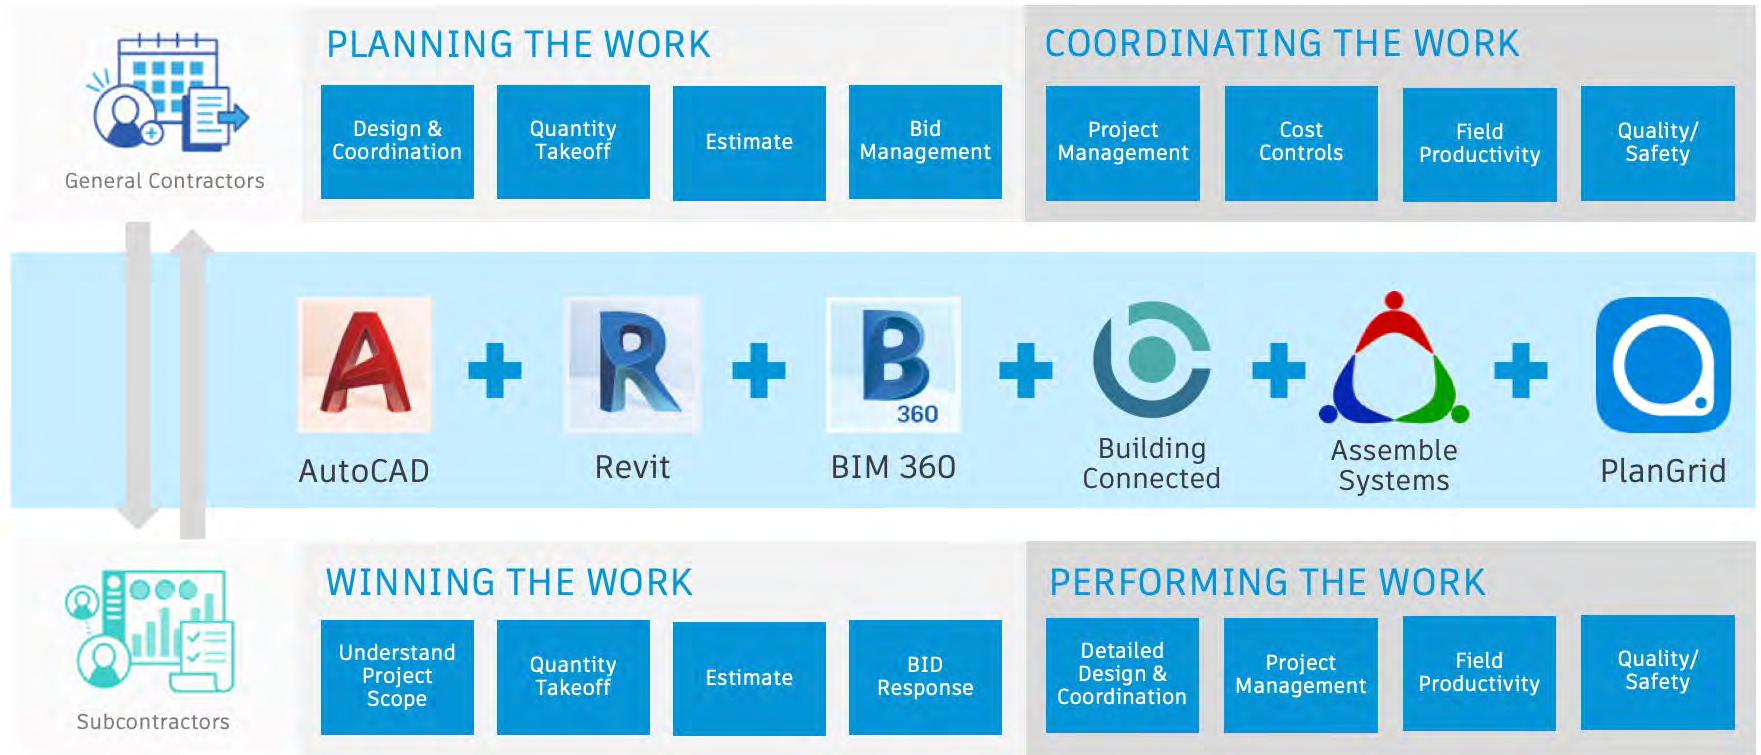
General Contractors

PLANNING THE WORK

Design & Coordination

Quantity Takeoff

Estimate

Bid Management

COORDINATING THE WORK

Project Management

Cost Controls

Field Productivity

Quality/ Safety

A

AutoCAD

R

Revit

B 360

BIM 360

Building Connected

Assemble Systems

PlanGrid

Subcontractors

WINNING THE WORK

Understand Project Scope

Quantity Takeoff

Estimate

BID Response

PERFORMING THE WORK

Detailed Design & Coordination

Project Management

Field Productivity

Quality/ Safety